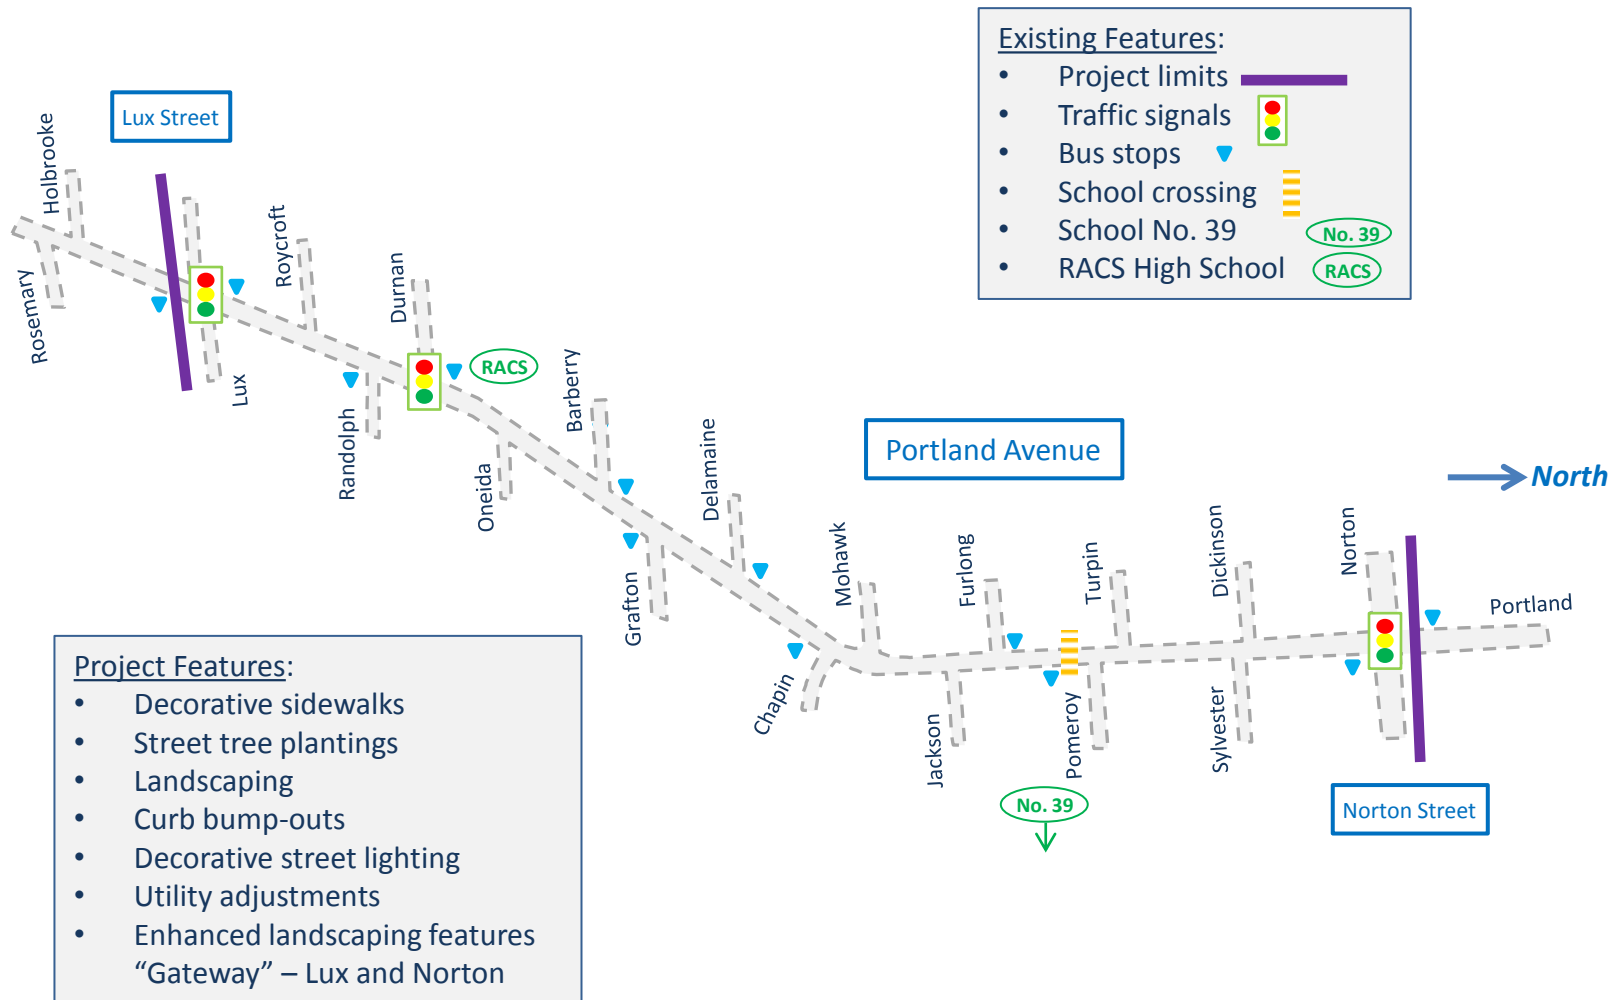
Existing Features:
- Project limits
- Traffic signals
- Bus stops
- School crossing
- School No. 39 No. 39
- RACS High School RACS

Lux Street

Holbrooke

Rosemary

Lux

Roycroft

Durnan

Randolph

RACS

Oneida

Barberry

Portland Avenue

North

Grafton

Delamaine

Mohawk

Chapin

Furlong

Turpin

Dickinson

Norton

Portland

Jackson

Pomeroy

Sylvester

No. 39

Norton Street

Project Features:
- Decorative sidewalks
- Street tree plantings
- Landscaping
- Curb bump-outs
- Decorative street lighting
- Utility adjustments
- Enhanced landscaping features “Gateway” – Lux and Norton